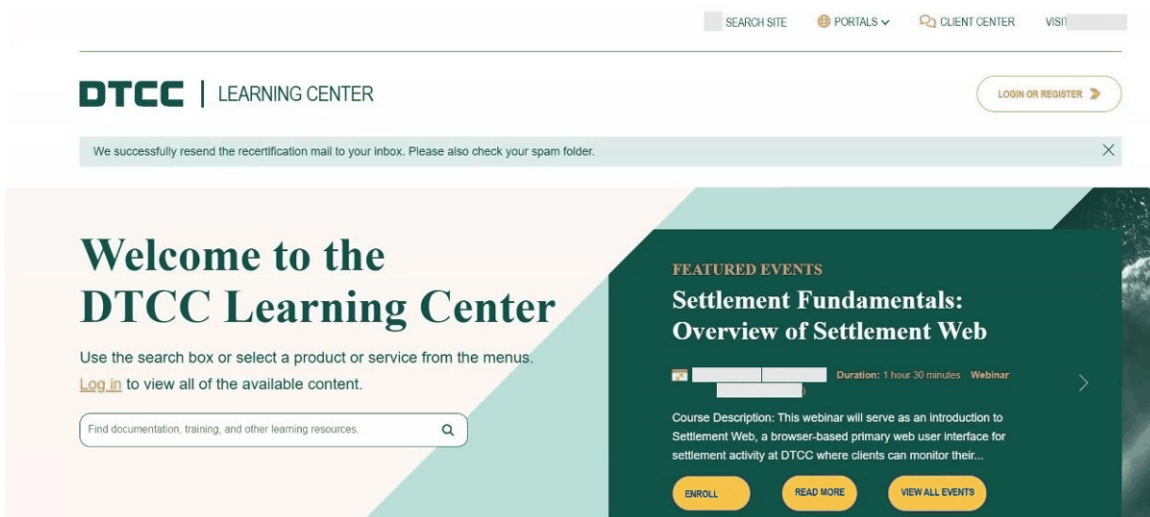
SEARCH SITE PORTALS CLIENT CENTER VISIT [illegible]

DTCC | LEARNING CENTER

LOGIN OR REGISTER

We successfully resend the recertification mail to your inbox. Please also check your spam folder.

Welcome to the DTCC Learning Center

Use the search box or select a product or service from the menus. Log in to view all of the available content.

Find documentation, training, and other learning resources.

FEATURED EVENTS

Settlement Fundamentals: Overview of Settlement Web

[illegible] Duration: 1 hour 30 minutes Webinar

Course Description: This webinar will serve as an introduction to Settlement Web, a browser-based primary web user interface for settlement activity at DTCC where clients can monitor their...

ENROLL READ MORE VIEW ALL EVENTS